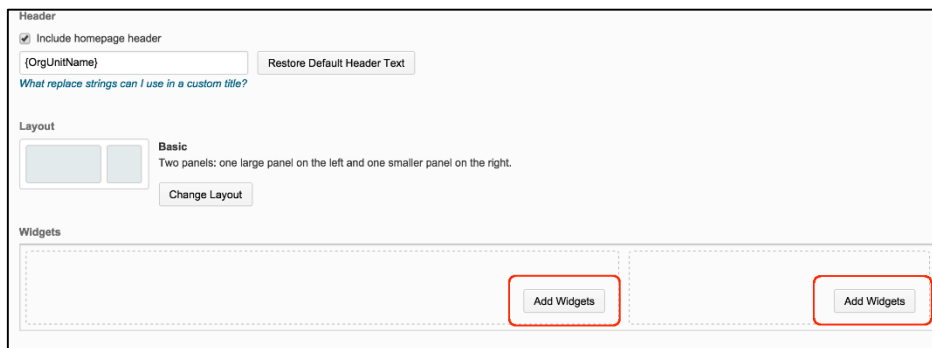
Header

Include homepage header

{OrgUnitName}

Restore Default Header Text

What replace strings can I use in a custom title?

Layout

Basic

Two panels: one large panel on the left and one smaller panel on the right.

Change Layout

Widgets

Add Widgets

Add Widgets